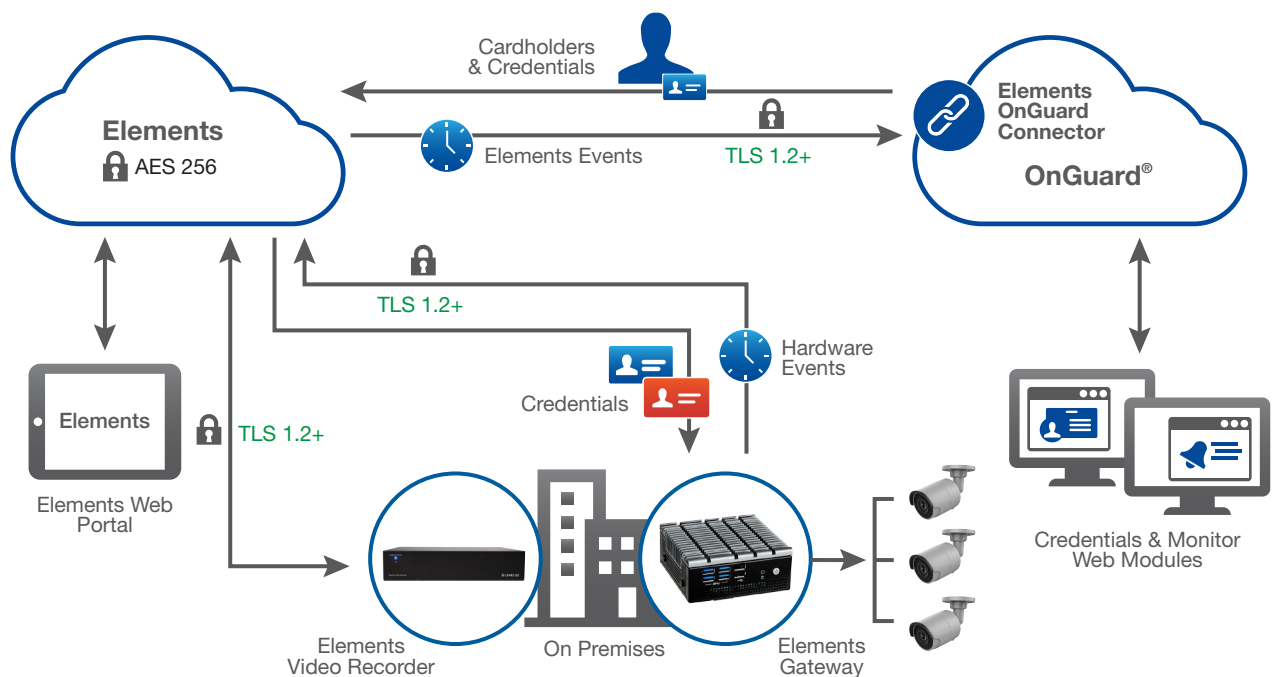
Cardholders
& Credentials

Elements
AES 256

Elements Events

TLS 1.2+

Elements
OnGuard
Connector

OnGuard®

TLS 1.2+

Hardware
Events

Credentials

Elements

Elements Web
Portal

TLS 1.2+

Credentials & Monitor
Web Modules

Elements
Video Recorder

On Premises

Elements
Gateway